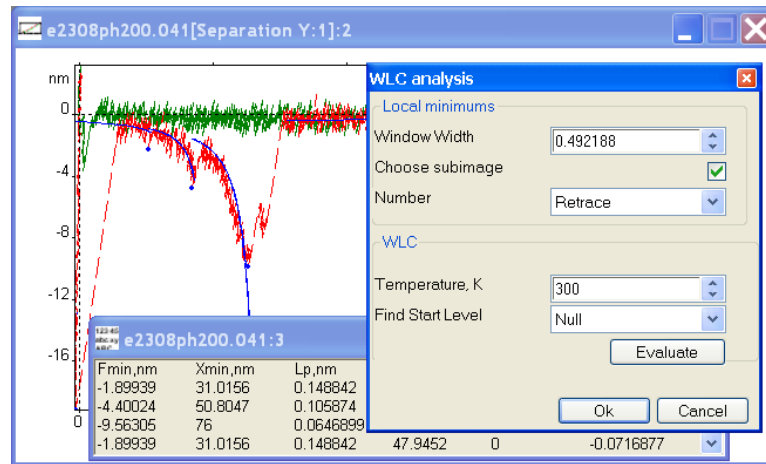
e2308ph200.041[Separation Y:1]:2

nm
0
-4
-8
-12
-16
0

WLC analysis

Local minimums
Window Width 0.492188
Choose subimage
Number Retrace

WLC
Temperature, K 300
Find Start Level Null
Evaluate

Ok Cancel

e2308ph200.041:3

| Fmin,nm | Xmin,nm | Lp,nm | | | |
|---|---|---|---|---|---|
| -1.89939 | 31.0156 | 0.148842 | | | |
| -4.40024 | 50.8047 | 0.105874 | | | |
| -9.56305 | 76 | 0.0646899 | | | |
| -1.89939 | 31.0156 | 0.148842 | 47.9452 | 0 | -0.0716877 |